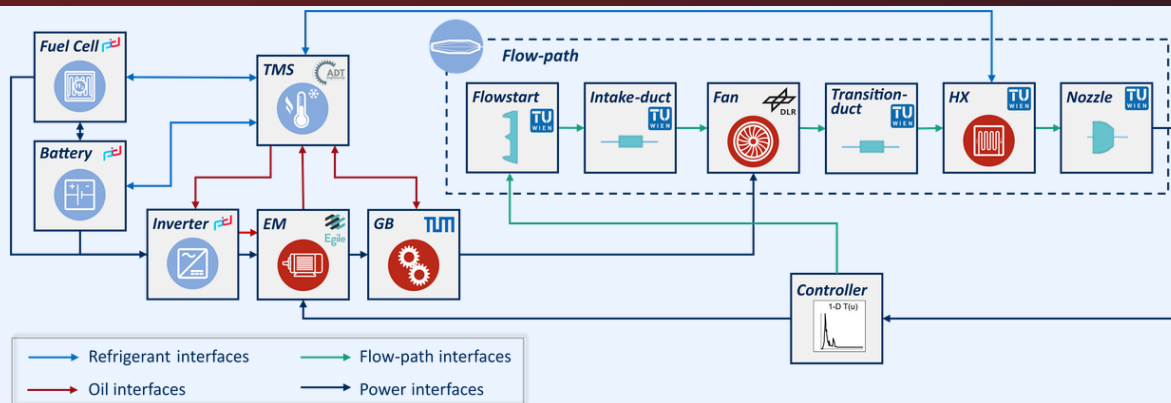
Fuel Cell

Battery

TMS

ADT

Inverter

EM

Egile

GB

TUM

Flow-path

Flowstart

TU WIEN

Intake-duct

TU WIEN

Fan

DLR

Transition-duct

TU WIEN

HX

TU WIEN

Nozzle

TU WIEN

Controller

1-D T(u)

Refrigerant interfaces

Oil interfaces

Flow-path interfaces

Power interfaces